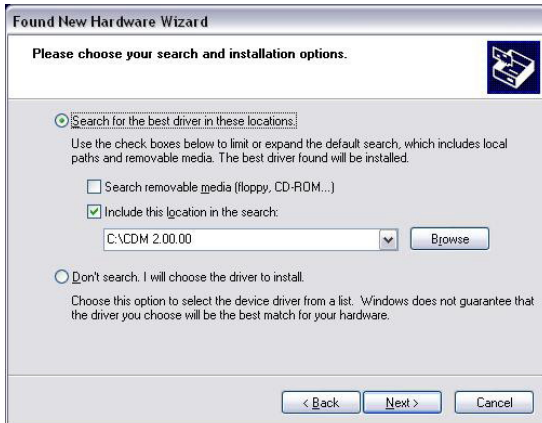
Found New Hardware Wizard

Please choose your search and installation options.

Search for the best driver in these locations.

Use the check boxes below to limit or expand the default search, which includes local paths and removable media. The best driver found will be installed.

Search removable media (floppy, CD-ROM...)

Include this location in the search:

C:\CDM 2.00.00

Browse

Don't search. I will choose the driver to install.

Choose this option to select the device driver from a list. Windows does not guarantee that the driver you choose will be the best match for your hardware.

< Back

Next >

Cancel